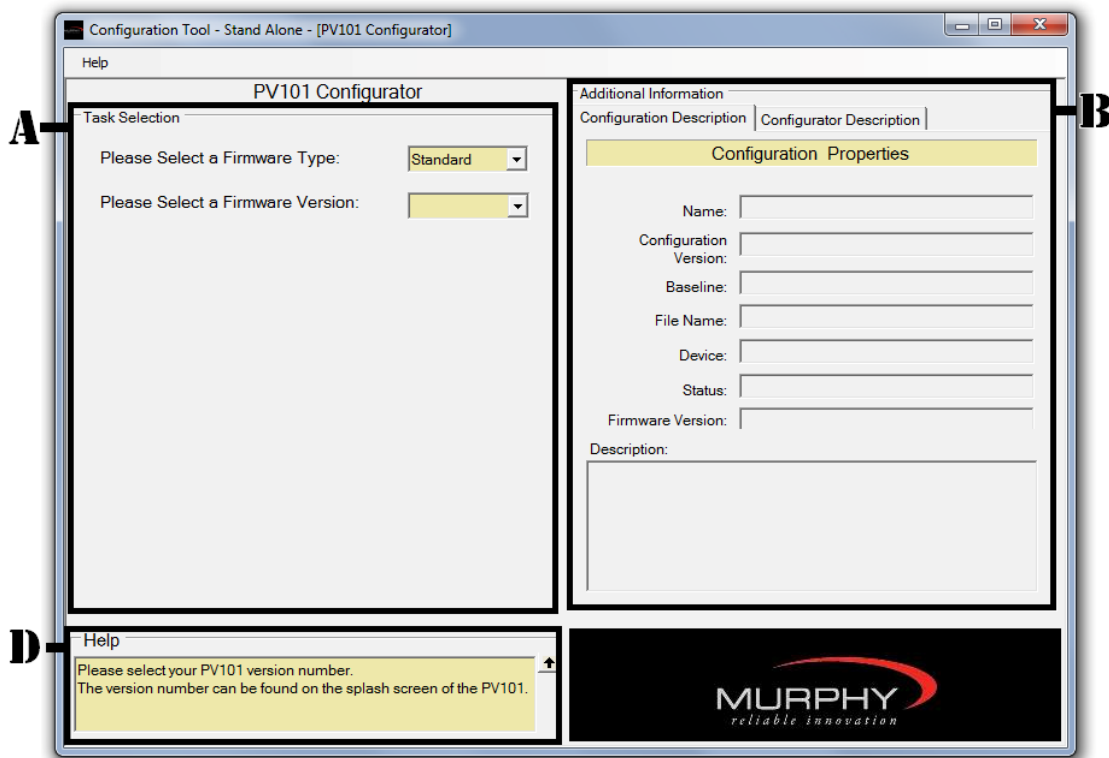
Configuration Tool - Stand Alone - [PV101 Configurator]

Help

PV101 Configurator

A

Task Selection

Please Select a Firmware Type: Standard

Please Select a Firmware Version:

Additional Information

Configuration Description | Configurator Description

B

Configuration Properties

Name:

Configuration Version:

Baseline:

File Name:

Device:

Status:

Firmware Version:

Description:

D

Help

Please select your PV101 version number.
The version number can be found on the splash screen of the PV101.

MURPHY
reliable innovation